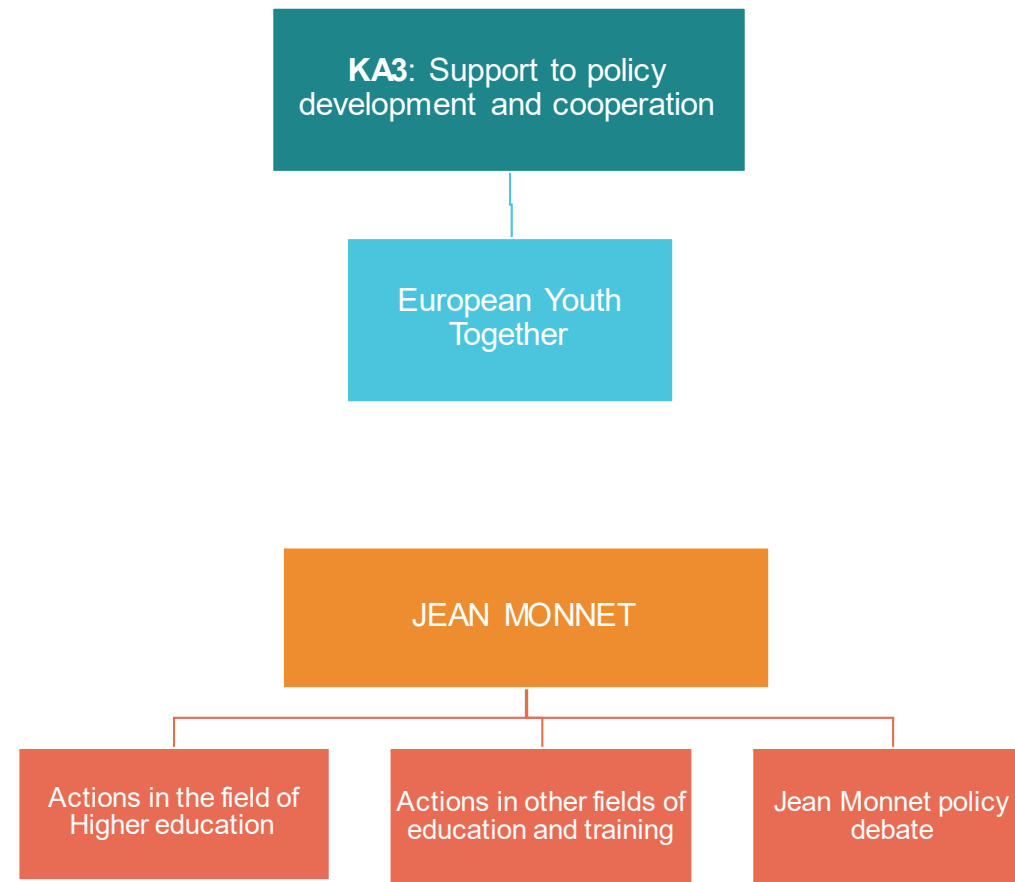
**KA3**: Support to policy development and cooperation

European Youth Together

JEAN MONNET

Actions in the field of Higher education

Actions in other fields of education and training

Jean Monnet policy debate